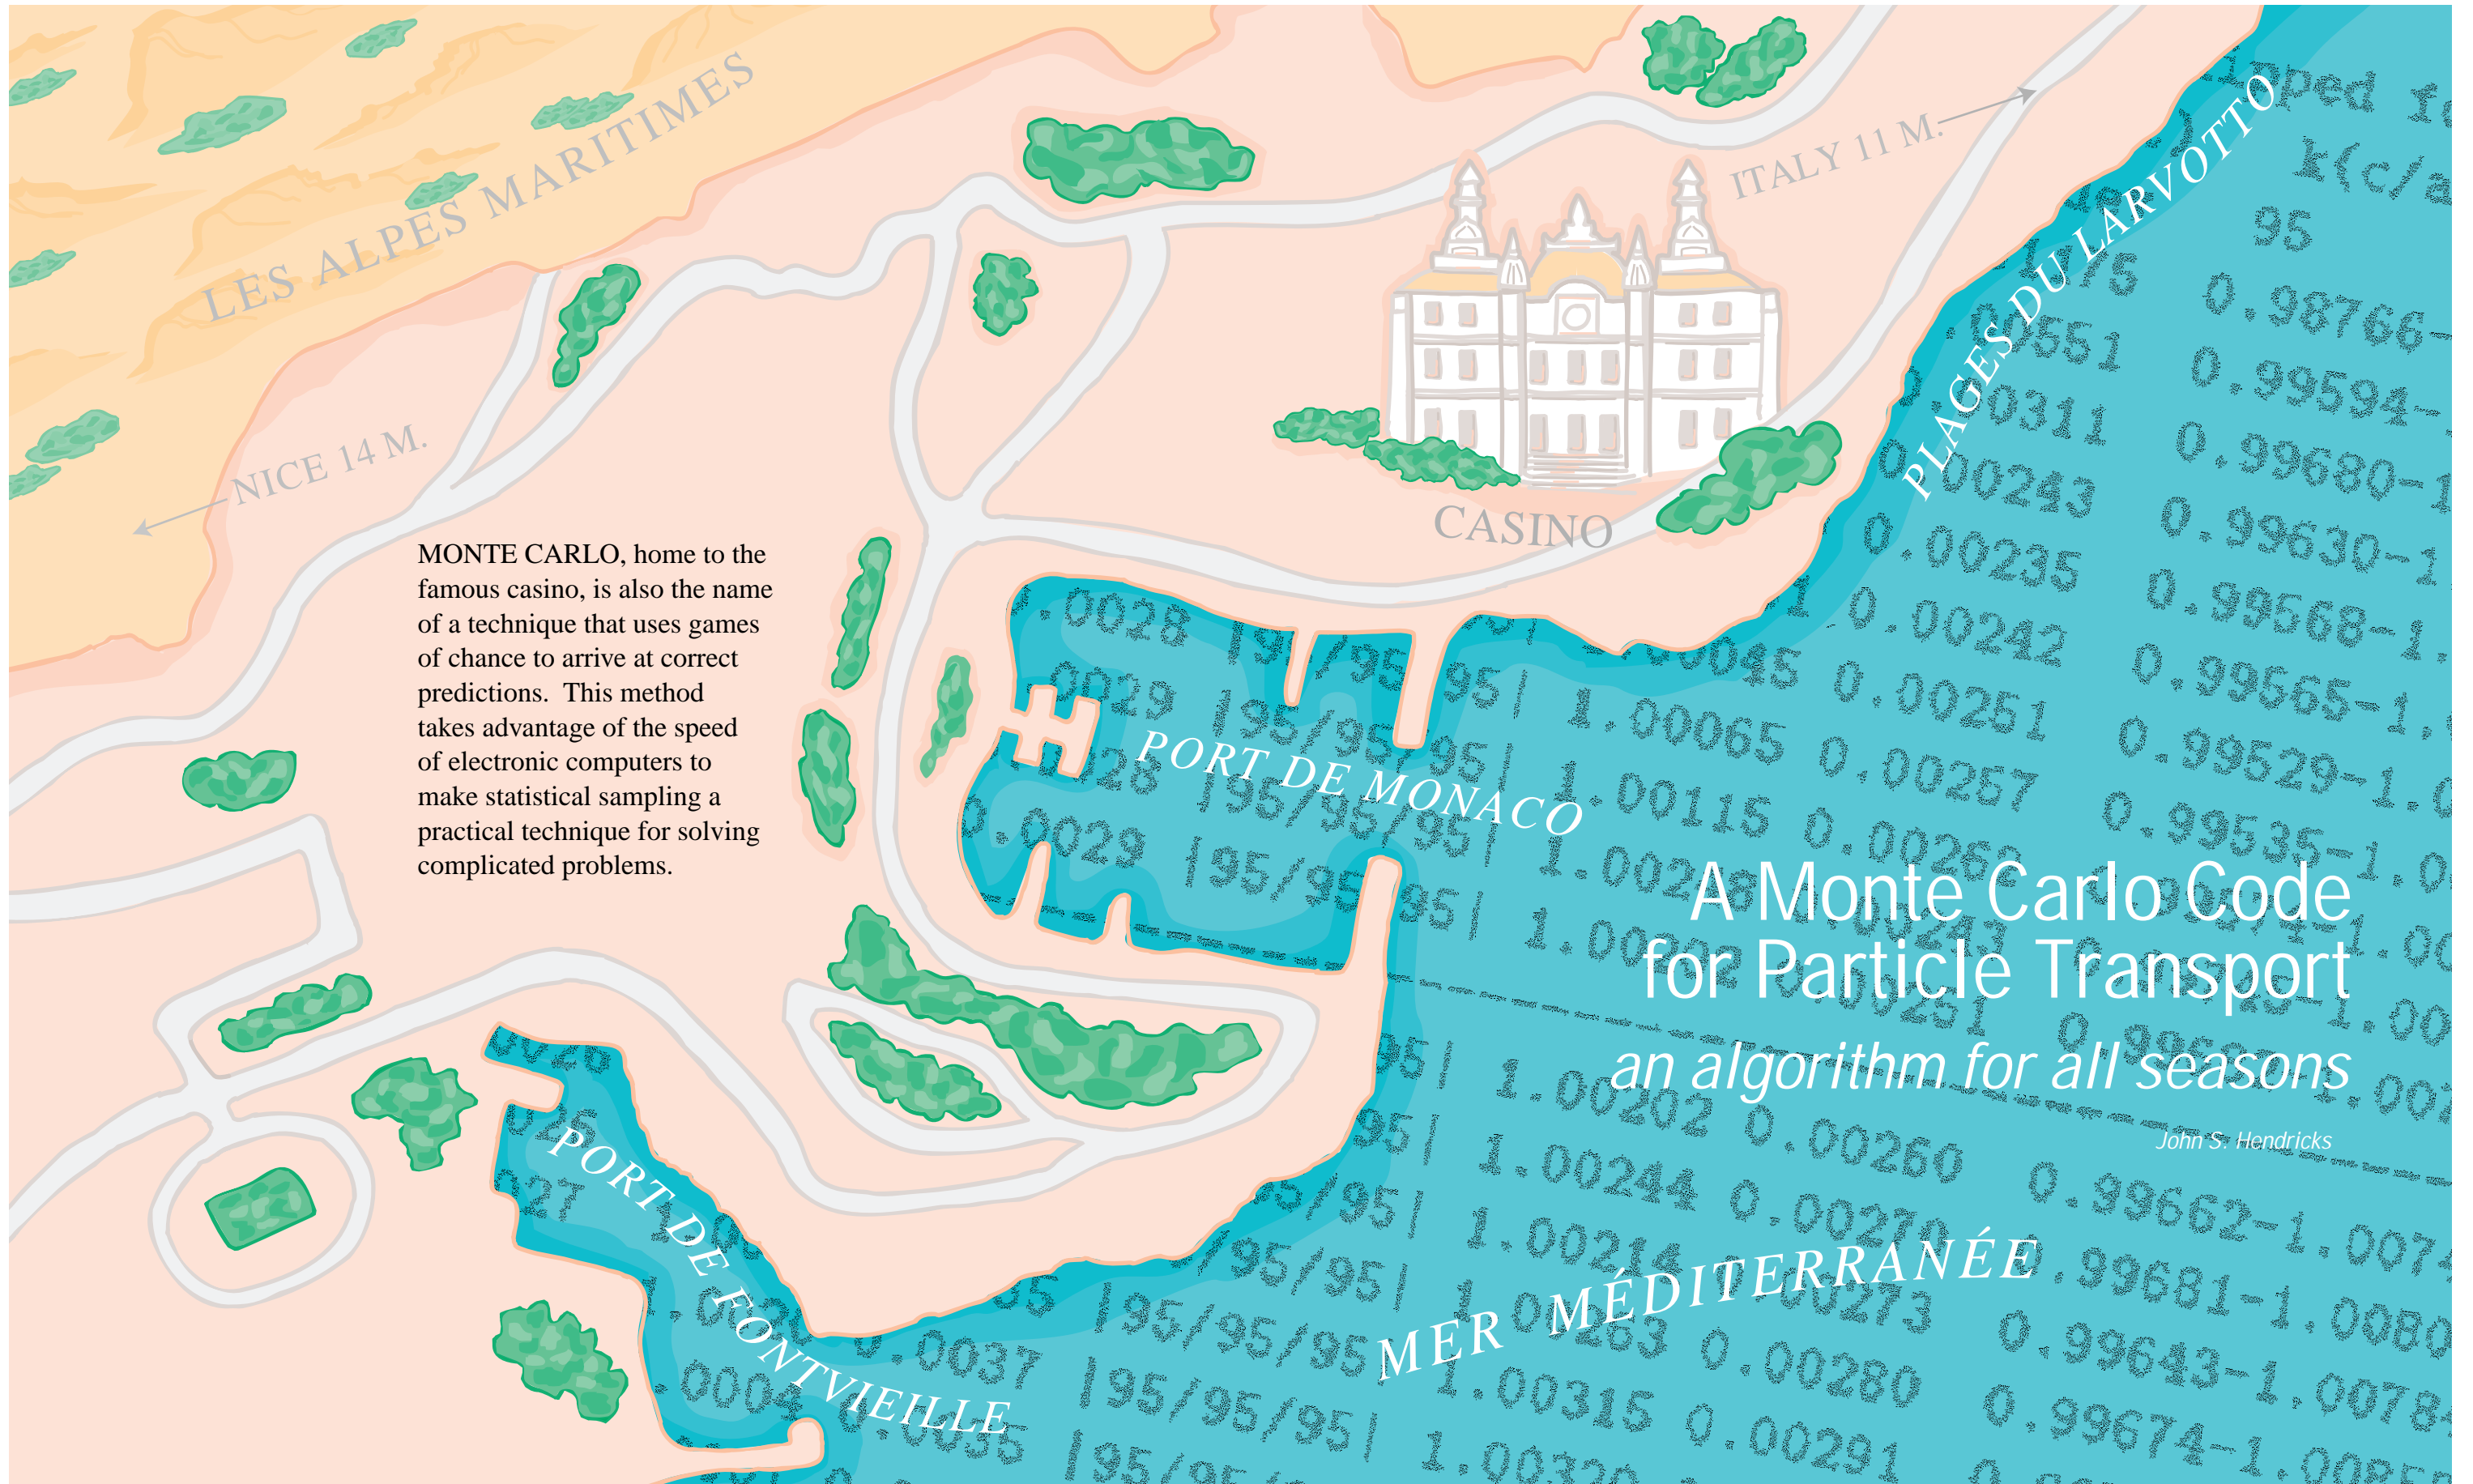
LES ALPES MARITIMES

ITALY 11 M.

NICE 14 M.

CASINO

PLAGES DU LARVOTTO

MONTE CARLO, home to the famous casino, is also the name of a technique that uses games of chance to arrive at correct predictions. This method takes advantage of the speed of electronic computers to make statistical sampling a practical technique for solving complicated problems.

PORT DE MONACO

PORT DE FONTVIEILLE

MER MÉDITERRANÉE

A Monte Carlo Code for Particle Transport

an algorithm for all seasons

John S. Hendricks

95
0.98766-
0.99594-
0.99680-1
0.99630-1
0.99568-1.
0.99565-1.
0.99529-1.0
0.99535-1.0
.0028 195/95 95| 1.00065 0.00251
1.00115 0.00257
.0029 195/95/95| 1.002
1.00202 0.00260
1.00244 0.00270 0.99662-1.007
1.00214 0.00273 .99681-1.008
1.00263 0.00280 0.99643-1.0078
1.00315 0.00291 0.99674-1.008
.0037
195/95/95|
0.00235
0.00242
0.00243